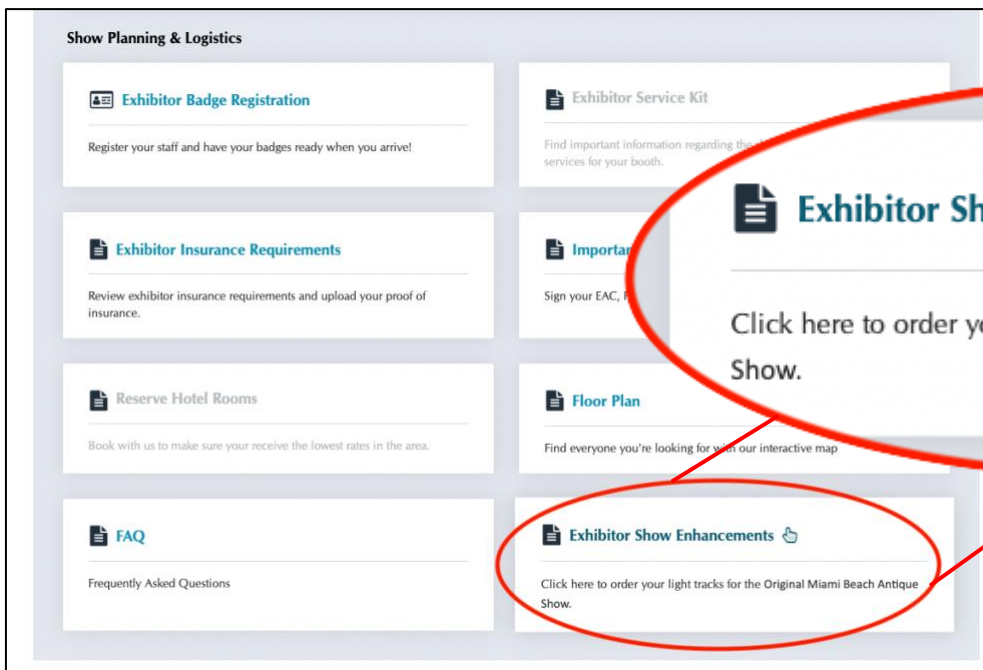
Show Planning & Logistics

Exhibitor Badge Registration

Register your staff and have your badges ready when you arrive!

Exhibitor Service Kit

Find important information regarding the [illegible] services for your booth.

Exhibitor Sh

Click here to order y

Show.

Exhibitor Insurance Requirements

Review exhibitor insurance requirements and upload your proof of insurance.

Importan

Sign your EAC, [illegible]

Reserve Hotel Rooms

Book with us to make sure your receive the lowest rates in the area.

Floor Plan

Find everyone you're looking for with our interactive map

FAQ

Frequently Asked Questions

Exhibitor Show Enhancements

Click here to order your light tracks for the Original Miami Beach Antique Show.